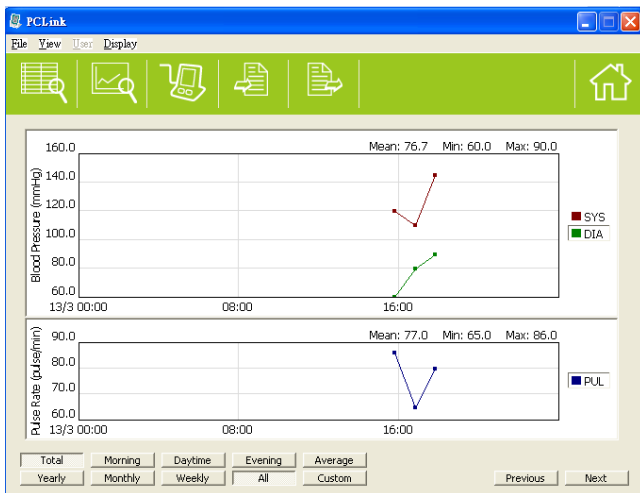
PCLink

File View User Display

160.0
Mean: 76.7 Min: 60.0 Max: 90.0
140.0
120.0
100.0
80.0
60.0
Blood Pressure (mmHg)
13/3 00:00
08:00
16:00
SYS
DIA

90.0
Mean: 77.0 Min: 65.0 Max: 86.0
80.0
70.0
60.0
Pulse Rate (pulse/min)
13/3 00:00
08:00
16:00
PUL

Total
Morning
Daytime
Evening
Average
Yearly
Monthly
Weekly
All
Custom
Previous
Next